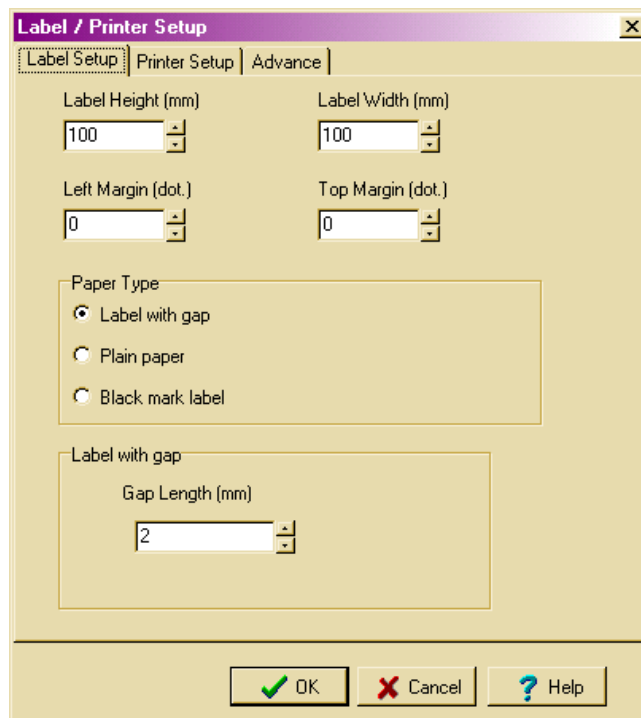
Label / Printer Setup

X

Label Setup | Printer Setup | Advance

Label Height (mm)
100

Label Width (mm)
100

Left Margin (dot.)
0

Top Margin (dot.)
0

Paper Type
Label with gap
Plain paper
Black mark label

Label with gap
Gap Length (mm)
2

OK
Cancel
Help